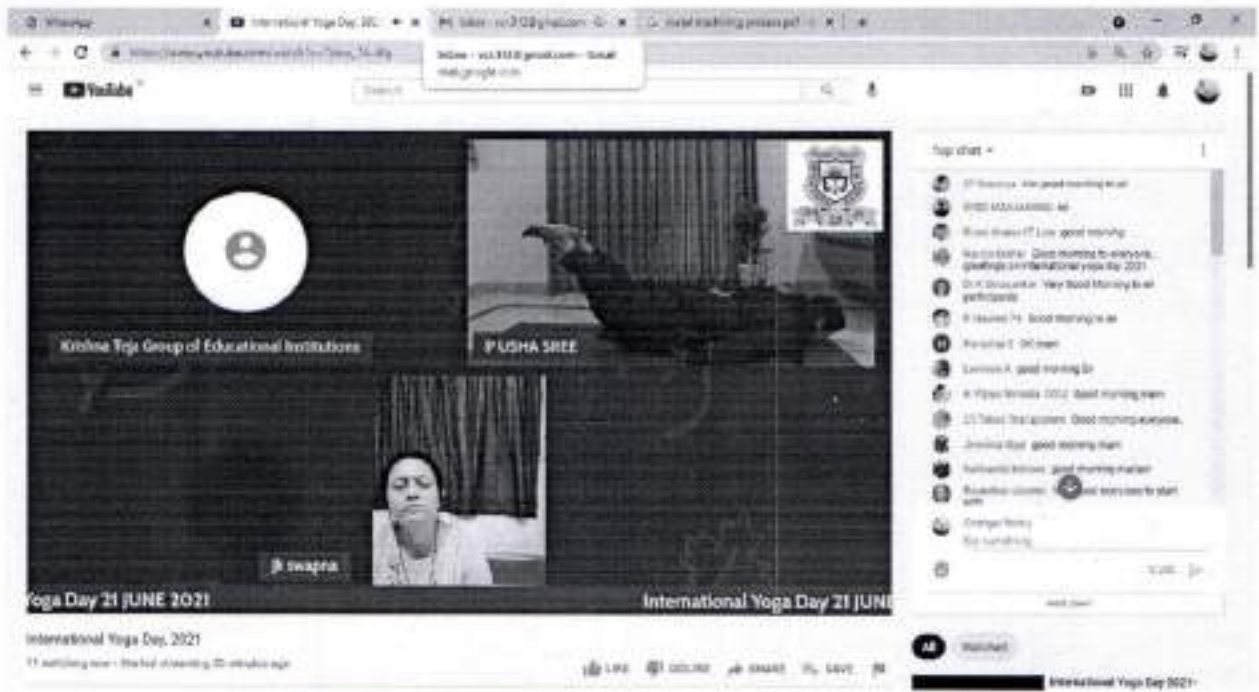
WhatsApp
International Yoga Day 202
Inbox
metal machining process.pdf
Inbox - gmail.com - Gmail
mail.google.com
YouTube
Search

Krishna Teja Group of Educational Institutions
P USHA SREE
JK swapna
Yoga Day 21 JUNE 2021
International Yoga Day 21 JUNE

Top chat
good morning to all
good morning
Good morning to everyone, greetings on International yoga day 2021
Very Good Morning to all participants
Good morning to all
good morning Sir
Good morning mam
Good morning everyone
good morning mam
good morning madam
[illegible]
Say something

International Yoga Day, 2021
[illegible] watching now · Started streaming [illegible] minutes ago
LIKE DISLIKE SHARE SAVE

All
Watched
International Yoga Day 2021-